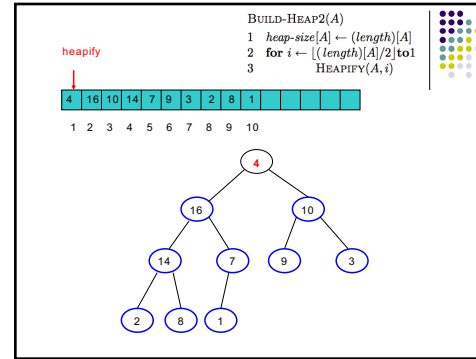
BUILD-HEAP2$(A)$
1 $heap\text{-}size[A] \leftarrow (length)[A]$
2 **for** $i \leftarrow \lfloor (length)[A]/2 \rfloor$ **to** 1
3 HEAPIFY$(A, i)$

heapify

| 4 | 16 | 10 | 14 | 7 | 9 | 3 | 2 | 8 | 1 | | | | | |
|---|---|---|---|---|---|---|---|---|---|---|---|---|---|---|

1 2 3 4 5 6 7 8 9 10

4
16
10
14
7
9
3
2
8
1